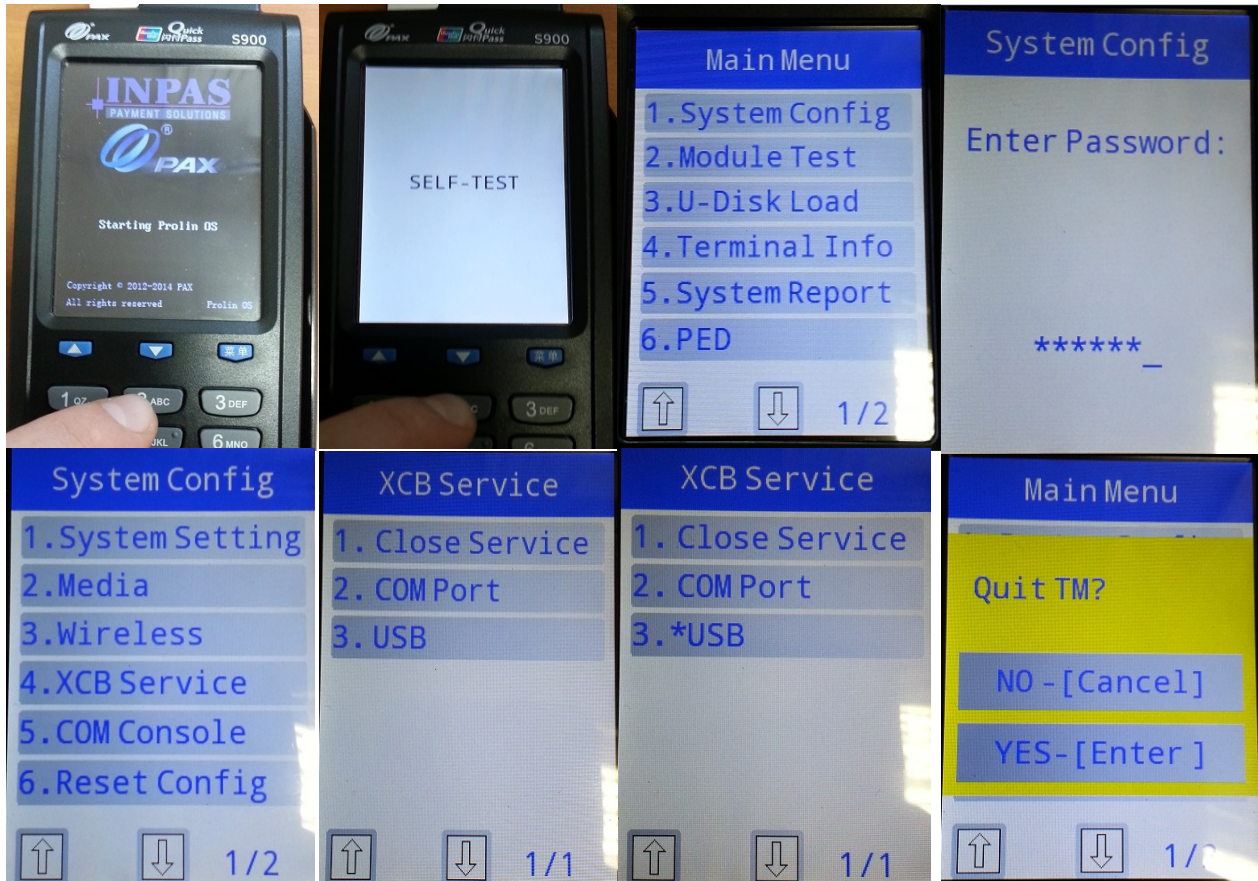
PAX Quick PassPass S900

INPAS
PAYMENT SOLUTIONS
PAX

Starting Prolin OS

Copyright © 2012-2014 PAX
All rights reserved Prolin OS

菜单

1 QZ 2 ABC 3 DEF
JKL 6 MNO

PAX Quick PassPass S900

SELF-TEST

菜单

3 DEF

Main Menu
1.System Config
2.Module Test
3.U-Disk Load
4.Terminal Info
5.System Report
6.PED
1/2

System Config
Enter Password:
******_

System Config
1.System Setting
2.Media
3.Wireless
4.XCB Service
5.COM Console
6.Reset Config
1/2

XCB Service
1. Close Service
2. COM Port
3. USB
1/1

XCB Service
1. Close Service
2. COM Port
3.*USB
1/1

Main Menu
Quit TM?
NO -[Cancel]
YES-[Enter ]
1/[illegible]